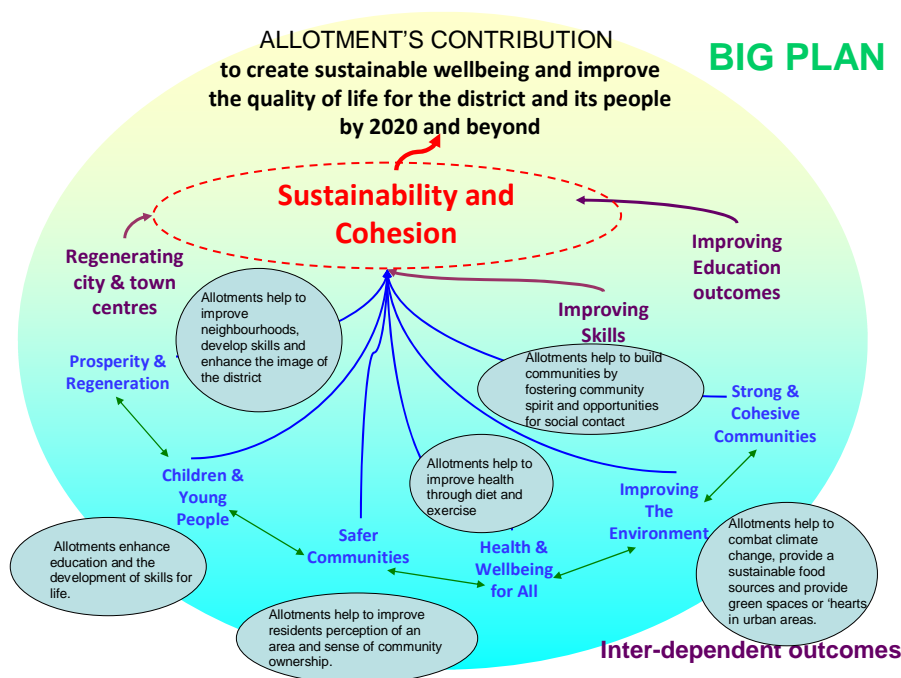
ALLOTMENT'S CONTRIBUTION
to create sustainable wellbeing and improve the quality of life for the district and its people by 2020 and beyond

BIG PLAN

Sustainability and Cohesion

Regenerating city & town centres

Improving Education outcomes

Improving Skills

Allotments help to improve neighbourhoods, develop skills and enhance the image of the district

Prosperity & Regeneration

Allotments help to build communities by fostering community spirit and opportunities for social contact

Strong & Cohesive Communities

Children & Young People

Allotments help to improve health through diet and exercise

Improving The Environment

Allotments help to combat climate change, provide a sustainable food sources and provide green spaces or 'hearts in urban areas.

Safer Communities

Health & Wellbeing for All

Allotments enhance education and the development of skills for life.

Allotments help to improve residents perception of an area and sense of community ownership.

Inter-dependent outcomes